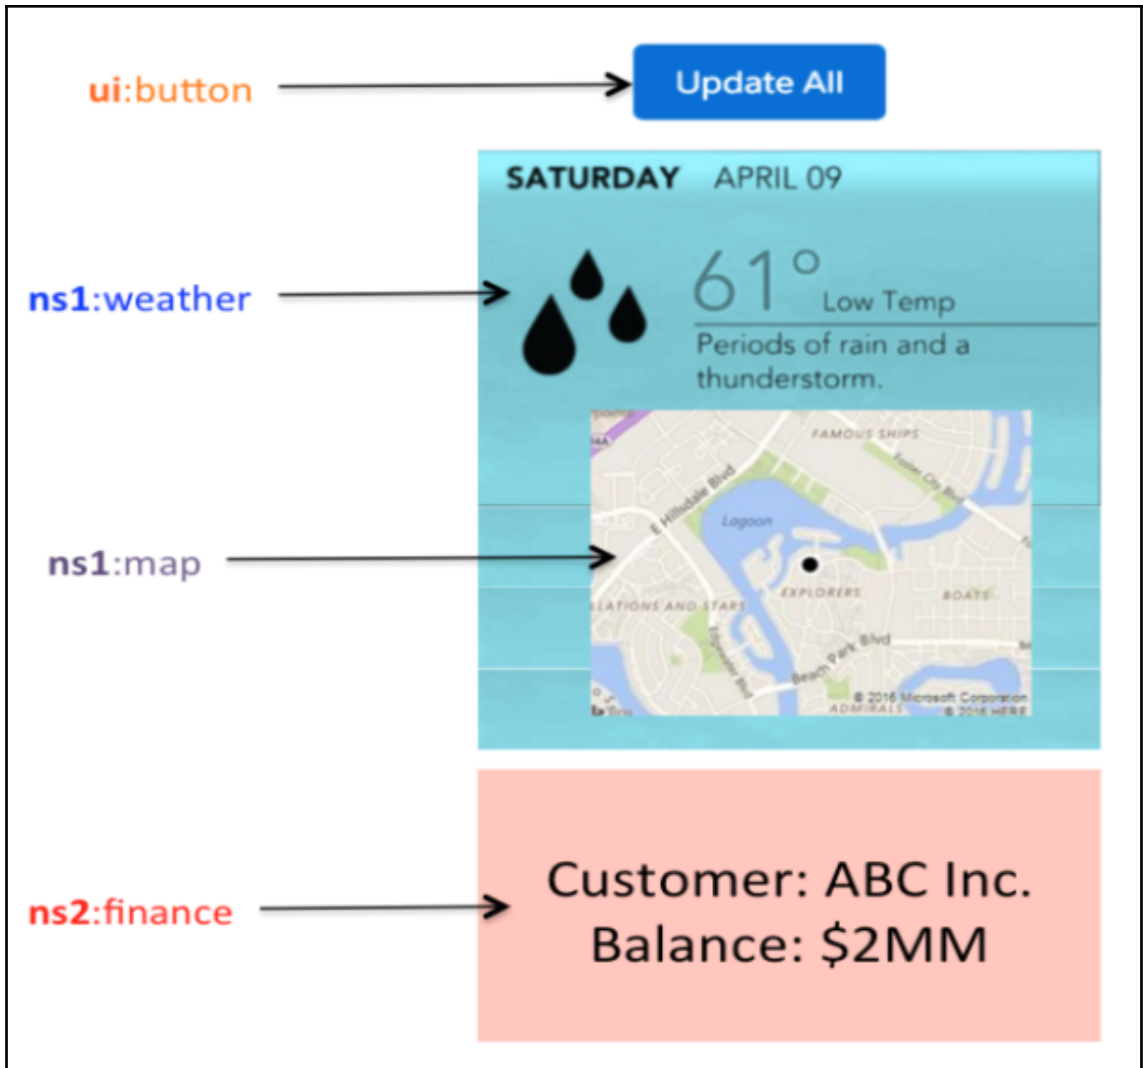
ui:button

Update All

SATURDAY APRIL 09

ns1:weather

61° Low Temp

Periods of rain and a thunderstorm.

FAMOUS SHIPS

E Hillsdale Blvd

Lagoon

ns1:map

EXPLORERS

BOATS

LATIONS AND STARS

Beach Park Blvd

© 2016 Microsoft Corporation © 2016 HERE

ADMIRALS

ns2:finance

Customer: ABC Inc.
Balance: $2MM